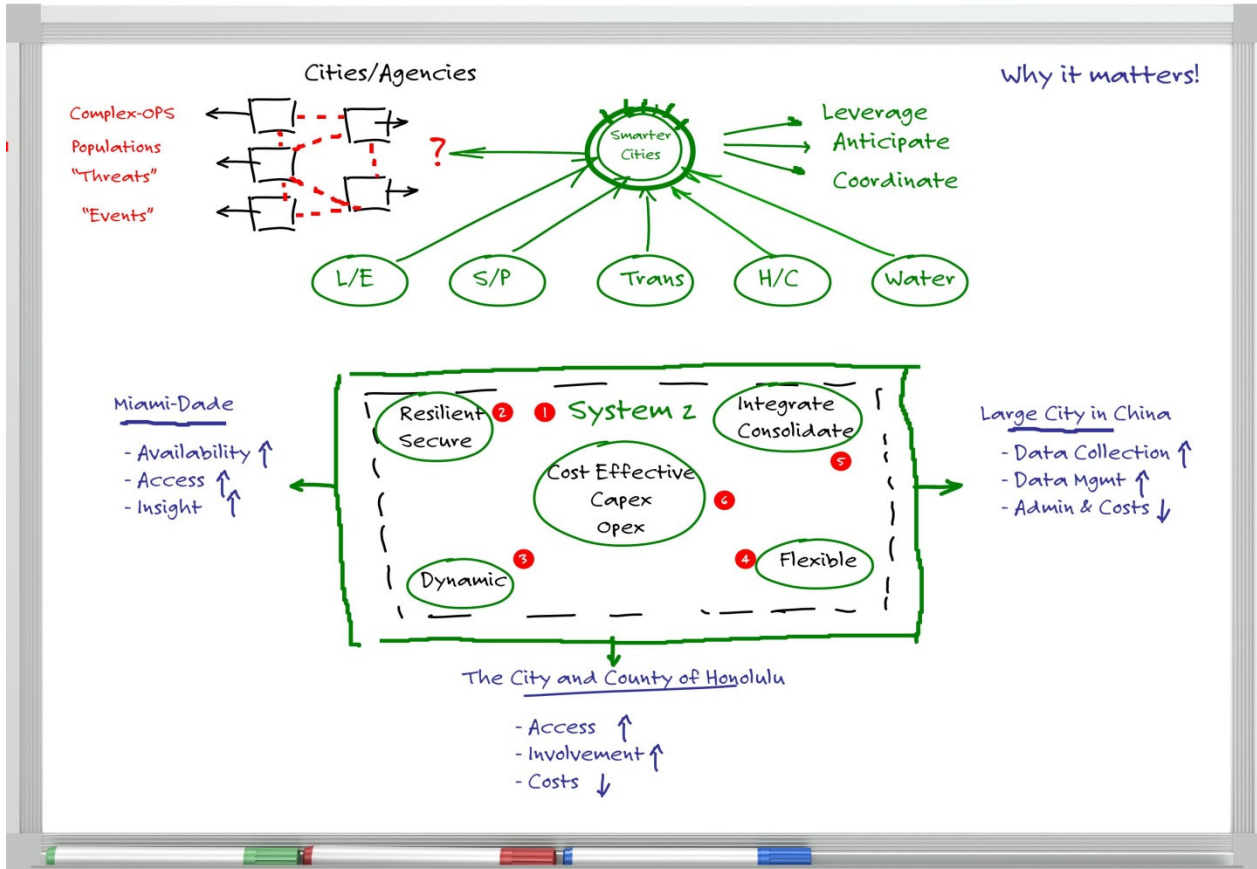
Cities/Agencies

Why it matters!

Complex-OPS
Populations
"Threats"
"Events"

?

Smarter Cities

Leverage
Anticipate
Coordinate

L/E
S/P
Trans
H/C
Water

Miami-Dade
- Availability ↑
- Access ↑
- Insight ↑

Resilient Secure 2
1 System z
Integrate Consolidate
5
Cost Effective Capex Opex
6
3
Dynamic
4 Flexible

Large City in China
- Data Collection ↑
- Data Mgmt ↑
- Admin & Costs ↓

The City and County of Honolulu
- Access ↑
- Involvement ↑
- Costs ↓